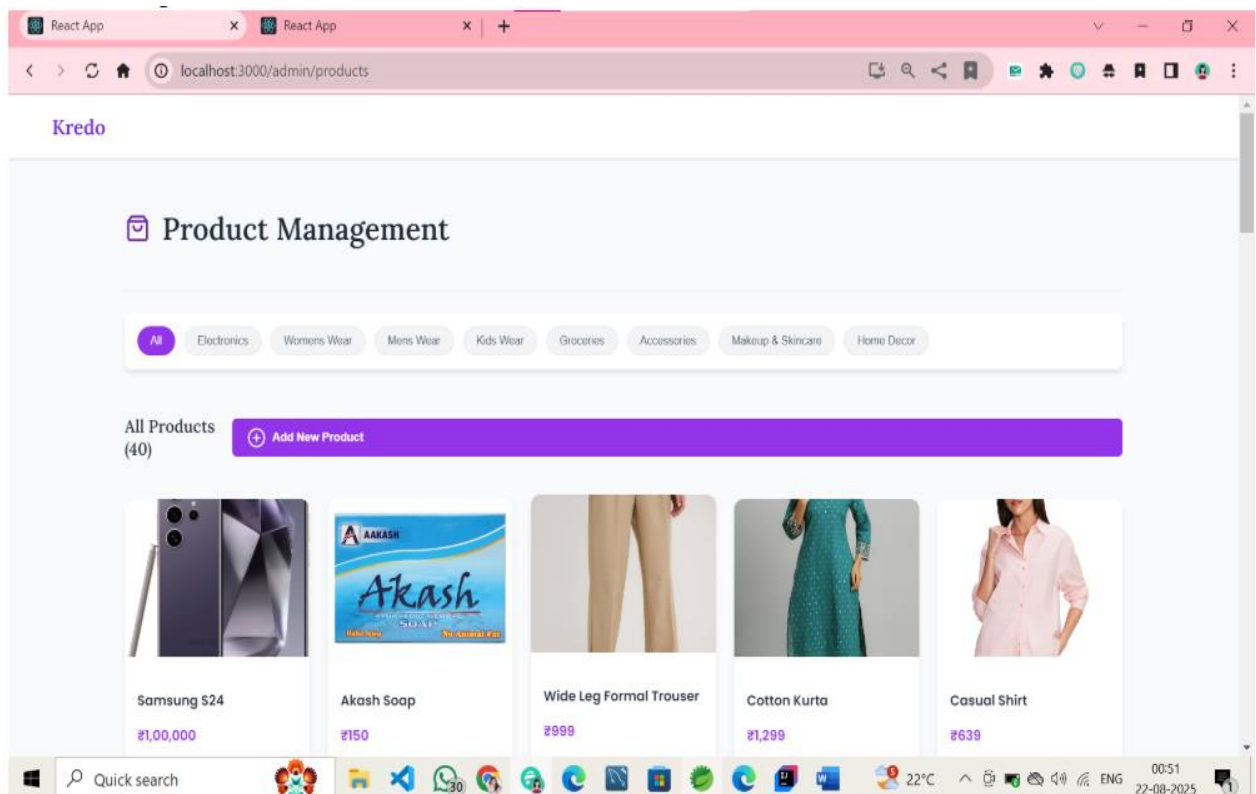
React App
React App
localhost:3000/admin/products

Kredo

Product Management

All Electronics Womens Wear Mens Wear Kids Wear Groceries Accessories Makeup & Skincare Home Decor

All Products (40)

Add New Product

AAKASH
Akash
SOAP

Samsung S24
₹1,00,000

Akash Soap
₹150

Wide Leg Formal Trouser
₹999

Cotton Kurta
₹1,299

Casual Shirt
₹639

Quick search
30
22°C ENG 00:51 22-08-2025